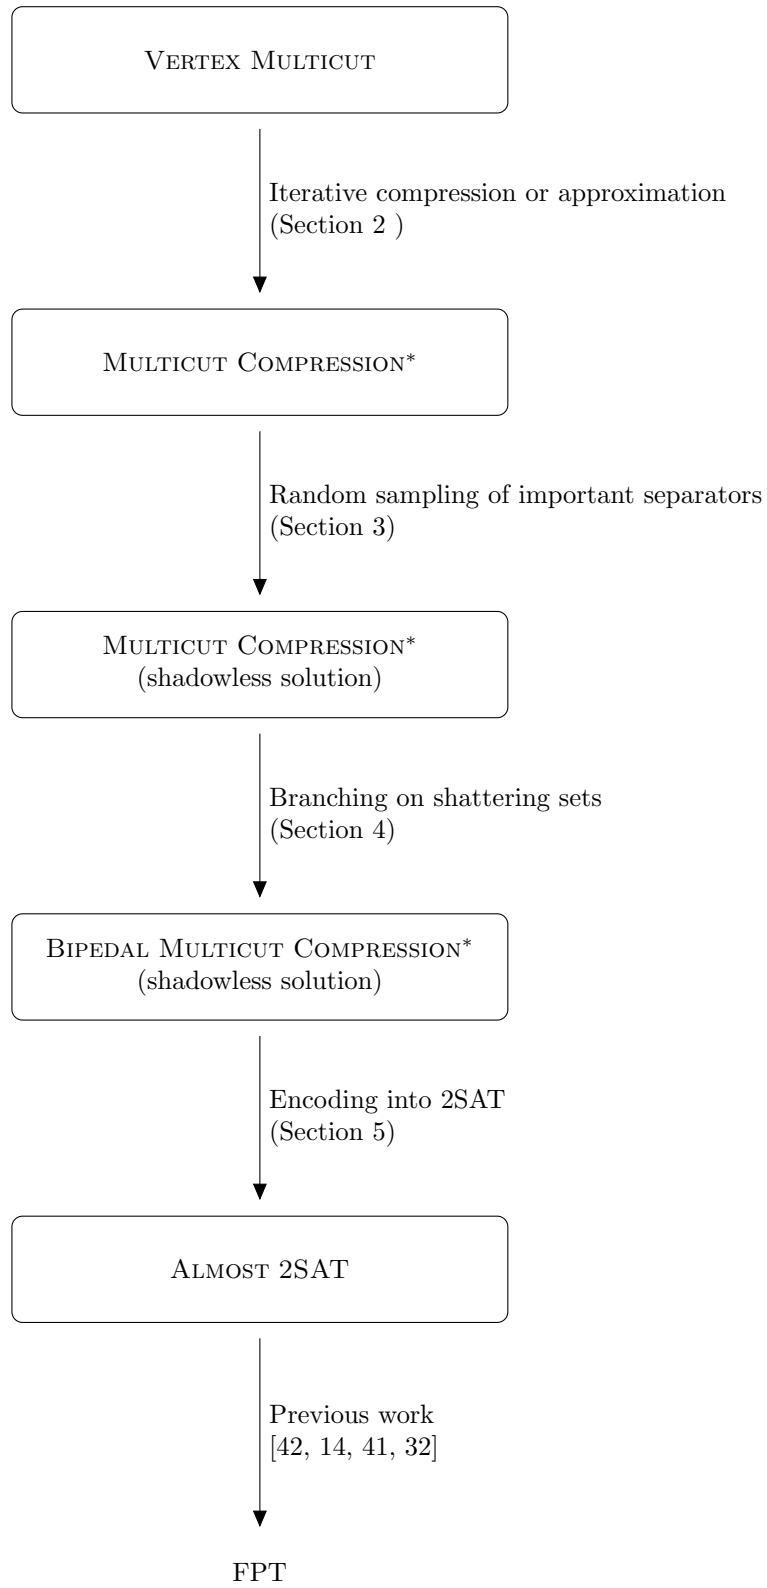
Vertex Multicut

Iterative compression or approximation (Section 2 )

Multicut Compression*

Random sampling of important separators (Section 3)

Multicut Compression*
(shadowless solution)

Branching on shattering sets (Section 4)

Bipedal Multicut Compression*
(shadowless solution)

Encoding into 2SAT (Section 5)

Almost 2SAT

Previous work [42, 14, 41, 32]

FPT